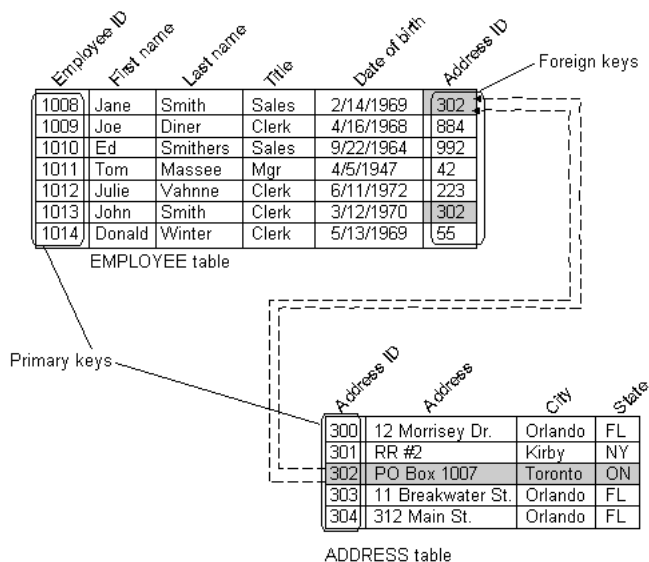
Foreign keys

| Employee ID | First name | Last name | Title | Date of birth | Address ID |
|---|---|---|---|---|---|
| 1008 | Jane | Smith | Sales | 2/14/1969 | 302 |
| 1009 | Joe | Diner | Clerk | 4/16/1968 | 884 |
| 1010 | Ed | Smithers | Sales | 9/22/1964 | 992 |
| 1011 | Tom | Massee | Mgr | 4/5/1947 | 42 |
| 1012 | Julie | Vahnne | Clerk | 6/11/1972 | 223 |
| 1013 | John | Smith | Clerk | 3/12/1970 | 302 |
| 1014 | Donald | Winter | Clerk | 5/13/1969 | 55 |

EMPLOYEE table

Primary keys

| Address ID | Address | City | State |
|---|---|---|---|
| 300 | 12 Morrisey Dr. | Orlando | FL |
| 301 | RR #2 | Kirby | NY |
| 302 | PO Box 1007 | Toronto | ON |
| 303 | 11 Breakwater St. | Orlando | FL |
| 304 | 312 Main St. | Orlando | FL |

ADDRESS table